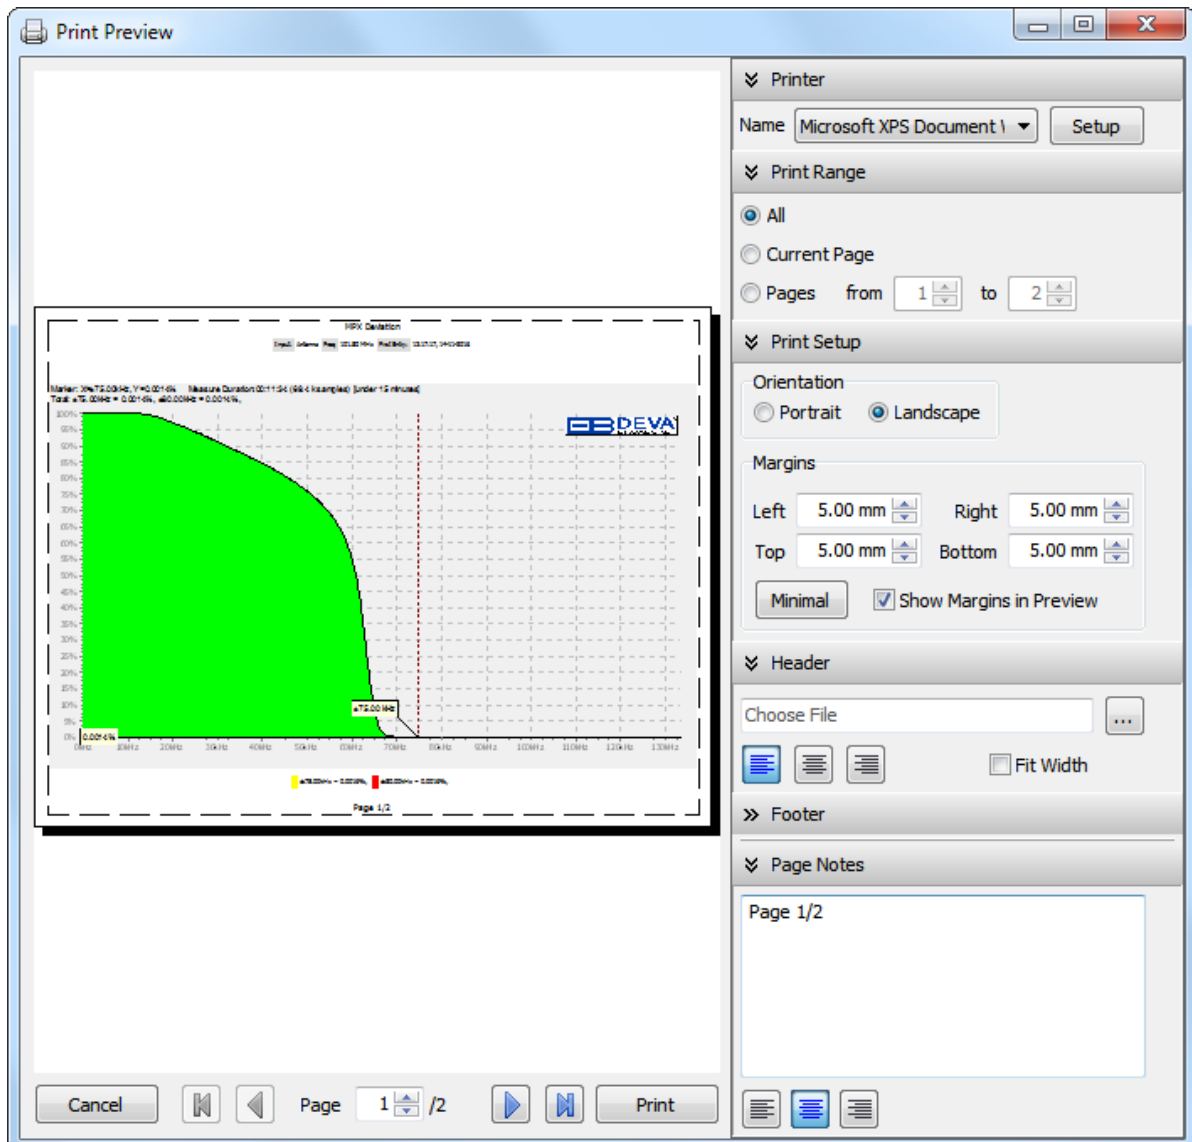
Print Preview

MPX Deviation

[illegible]

Marker: X=75.00kHz, Y=0.001% Measure Duration: 00:11:54 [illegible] [under 15 minutes]
Total: ≥75.00kHz = 0.001%, ≥80.00kHz = 0.001%,

DEVA

100%
95%
90%
85%
80%
75%
70%
65%
60%
55%
50%
45%
40%
35%
30%
25%
20%
15%
10%
5%
0%

0.001%

≥75.00 kHz

0kHz 10kHz 20kHz 30kHz 40kHz 50kHz 60kHz 70kHz 80kHz 90kHz 100kHz 110kHz 120kHz 130kHz

≥75.00kHz = 0.001%, ≥80.00kHz = 0.001%,

Page 1/2

Printer
Name Microsoft XPS Document \ Setup

Print Range
All
Current Page
Pages from 1 to 2

Print Setup
Orientation
Portrait Landscape

Margins
Left 5.00 mm Right 5.00 mm
Top 5.00 mm Bottom 5.00 mm
Minimal Show Margins in Preview

Header
Choose File ...
Fit Width

Footer

Page Notes
Page 1/2

Cancel Page 1 /2 Print